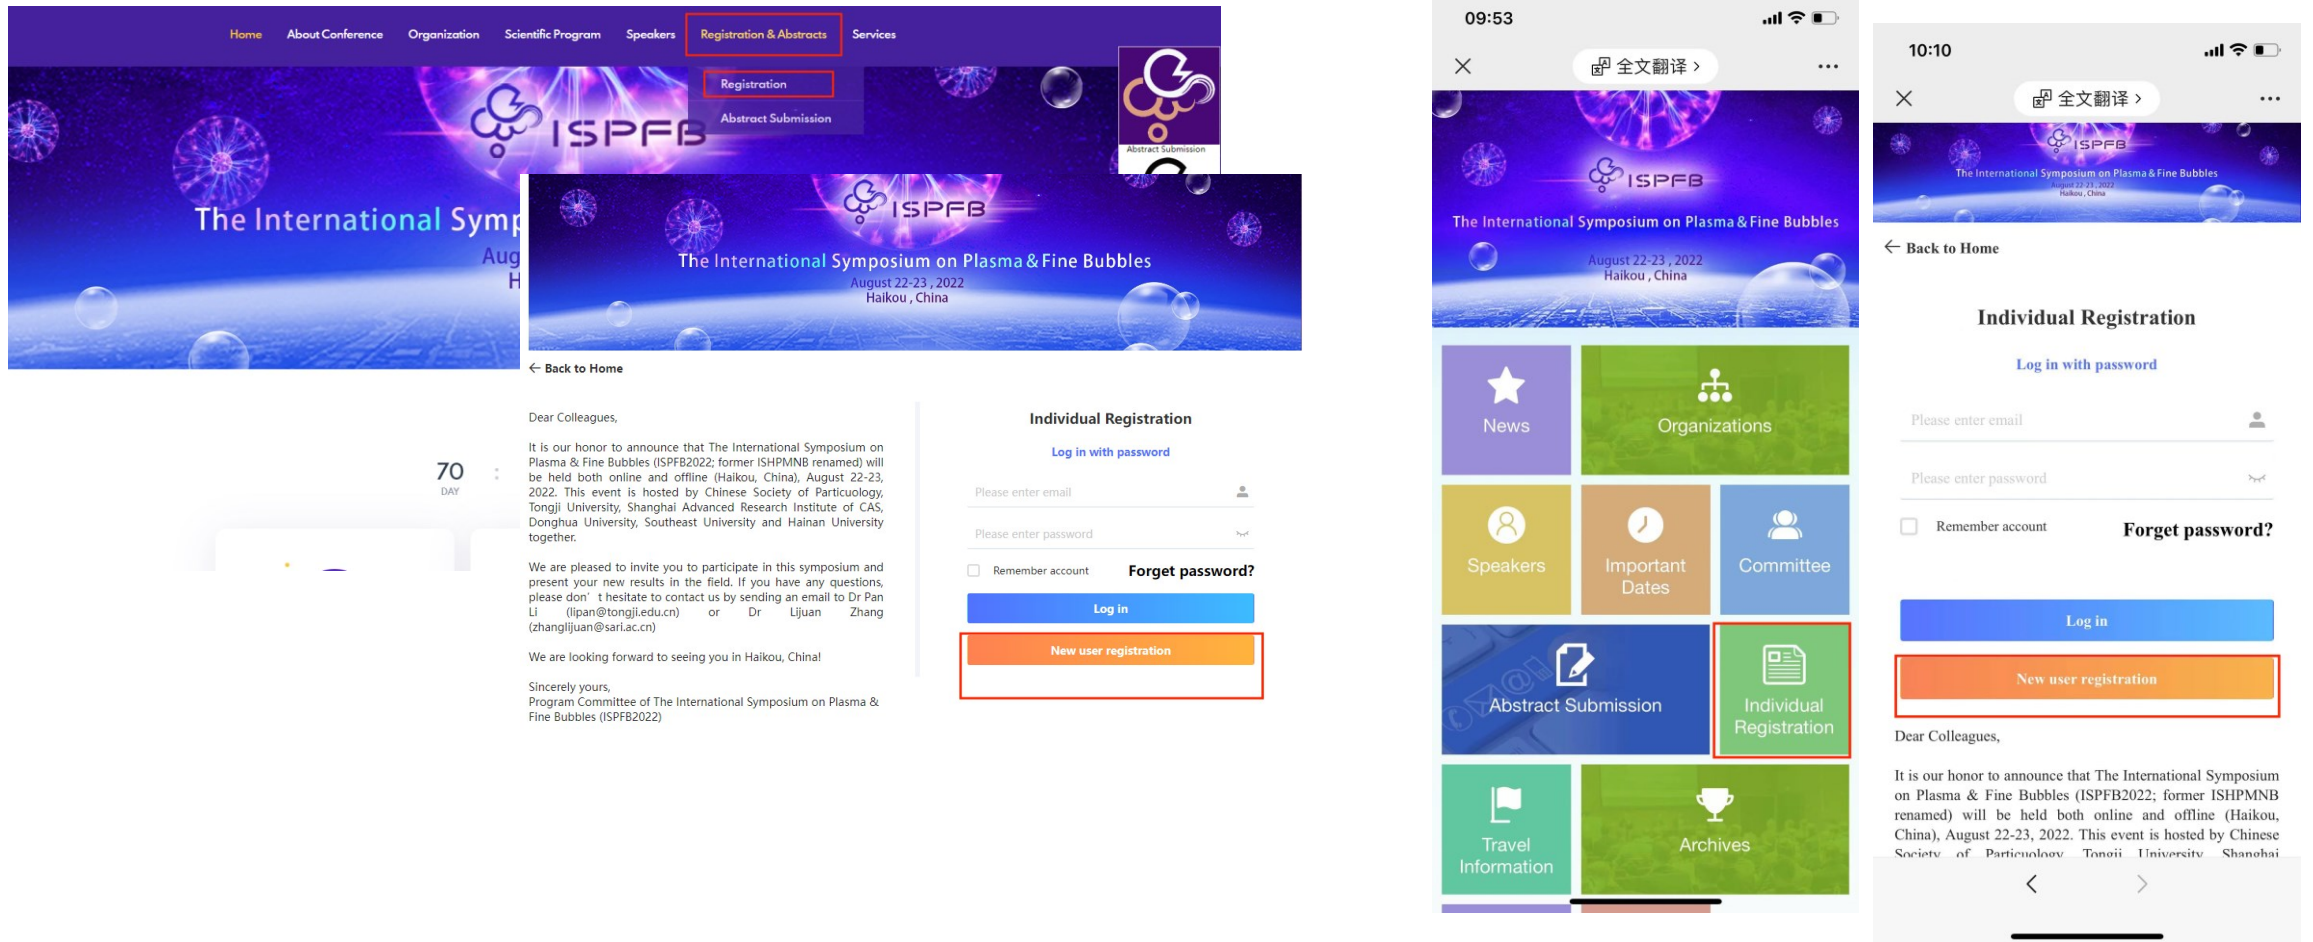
Home About Conference Organization Scientific Program Speakers Registration & Abstracts Services

Registration
Abstract Submission

ISPFB

The International Symp
Aug
H

Abstract Submission

70
DAY

ISPFB
The International Symposium on Plasma & Fine Bubbles
August 22-23 , 2022
Haikou , China

Back to Home

Dear Colleagues,

It is our honor to announce that The International Symposium on Plasma & Fine Bubbles (ISPFB2022; former ISHPMNB renamed) will be held both online and offline (Haikou, China), August 22-23, 2022. This event is hosted by Chinese Society of Particuology, Tongji University, Shanghai Advanced Research Institute of CAS, Donghua University, Southeast University and Hainan University together.

We are pleased to invite you to participate in this symposium and present your new results in the field. If you have any questions, please don' t hesitate to contact us by sending an email to Dr Pan Li (lipan@tongji.edu.cn) or Dr Lijuan Zhang (zhanglijuan@sari.ac.cn)

We are looking forward to seeing you in Haikou, China!

Sincerely yours,
Program Committee of The International Symposium on Plasma & Fine Bubbles (ISPFB2022)

Individual Registration
Log in with password
Please enter email
Please enter password
Remember account
Forget password?
Log in
New user registration

09:53
全文翻译 >
ISPFB
The International Symposium on Plasma & Fine Bubbles
August 22-23 , 2022
Haikou , China
News
Organizations
Speakers
Important Dates
Committee
Abstract Submission
Individual Registration
Travel Information
Archives

10:10
全文翻译 >
ISPFB
The International Symposium on Plasma & Fine Bubbles
August 22-23 , 2022
Haikou , China
Back to Home
Individual Registration
Log in with password
Please enter email
Please enter password
Remember account
Forget password?
Log in
New user registration
Dear Colleagues,

It is our honor to announce that The International Symposium on Plasma & Fine Bubbles (ISPFB2022; former ISHPMNB renamed) will be held both online and offline (Haikou, China), August 22-23, 2022. This event is hosted by Chinese Society of Particuology, Tongji University, Shanghai